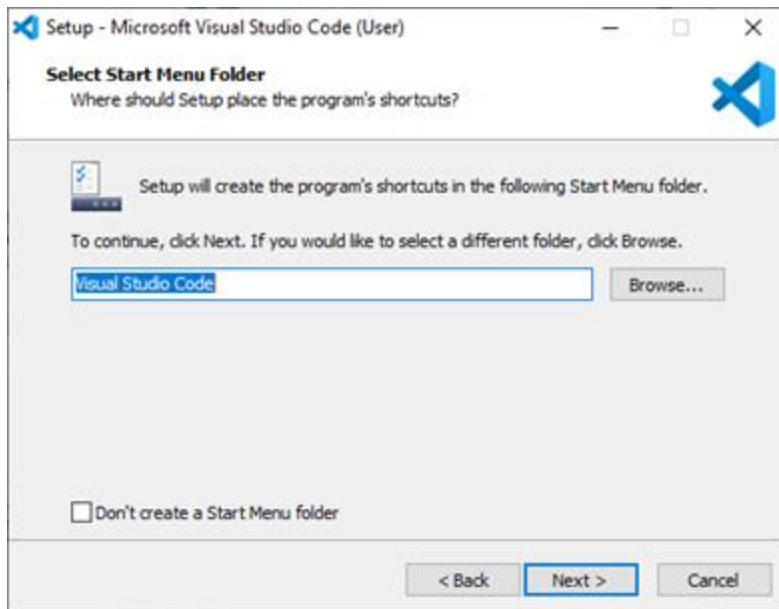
Setup - Microsoft Visual Studio Code (User)

Select Start Menu Folder
Where should Setup place the program's shortcuts?

Setup will create the program's shortcuts in the following Start Menu folder.

To continue, click Next. If you would like to select a different folder, click Browse.

Visual Studio Code

Browse...

Don't create a Start Menu folder

< Back

Next >

Cancel